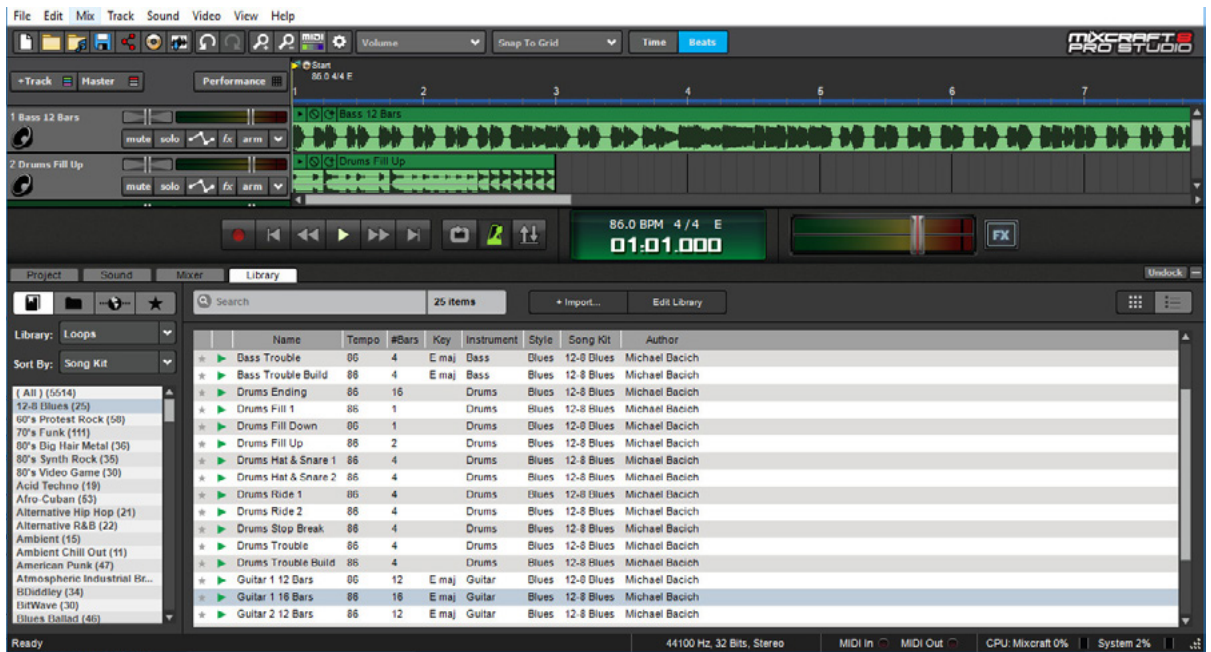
File Edit Mix Track Sound Video View Help

Volume
Snap To Grid
Time
Beats

MIXCRAFT 8 PRO STUDIO

+Track Master
Performance
Start
86.0 4/4 E
1 2 3 4 5 6 7

1 Bass 12 Bars
mute solo fx arm
Bass 12 Bars

2 Drums Fill Up
mute solo fx arm
Drums Fill Up

86.0 BPM 4/4 E
01:01.000

FX

Project Sound Mixer Library
Undock

Search
25 items
+ Import...
Edit Library

Library: Loops
Sort By: Song Kit

( All ) (5514)
12-8 Blues (25)
60's Protest Rock (58)
70's Funk (111)
80's Big Hair Metal (36)
80's Synth Rock (35)
80's Video Game (30)
Acid Techno (19)
Afro-Cuban (53)
Alternative Hip Hop (21)
Alternative R&B (22)
Ambient (15)
Ambient Chill Out (11)
American Punk (47)
Atmospheric Industrial Br...
BDiddley (34)
BitWave (30)
Blues Ballad (46)

| Name | Tempo | #Bars | Key | Instrument | Style | Song Kit | Author |
|---|---|---|---|---|---|---|---|
| Bass Trouble | 86 | 4 | E maj | Bass | Blues | 12-8 Blues | Michael Bacich |
| Bass Trouble Build | 86 | 4 | E maj | Bass | Blues | 12-8 Blues | Michael Bacich |
| Drums Ending | 86 | 16 | | Drums | Blues | 12-8 Blues | Michael Bacich |
| Drums Fill 1 | 86 | 1 | | Drums | Blues | 12-8 Blues | Michael Bacich |
| Drums Fill Down | 86 | 1 | | Drums | Blues | 12-8 Blues | Michael Bacich |
| Drums Fill Up | 86 | 2 | | Drums | Blues | 12-8 Blues | Michael Bacich |
| Drums Hat & Snare 1 | 86 | 4 | | Drums | Blues | 12-8 Blues | Michael Bacich |
| Drums Hat & Snare 2 | 86 | 4 | | Drums | Blues | 12-8 Blues | Michael Bacich |
| Drums Ride 1 | 86 | 4 | | Drums | Blues | 12-8 Blues | Michael Bacich |
| Drums Ride 2 | 86 | 4 | | Drums | Blues | 12-8 Blues | Michael Bacich |
| Drums Stop Break | 86 | 4 | | Drums | Blues | 12-8 Blues | Michael Bacich |
| Drums Trouble | 86 | 4 | | Drums | Blues | 12-8 Blues | Michael Bacich |
| Drums Trouble Build | 86 | 4 | | Drums | Blues | 12-8 Blues | Michael Bacich |
| Guitar 1 12 Bars | 86 | 12 | E maj | Guitar | Blues | 12-8 Blues | Michael Bacich |
| Guitar 1 16 Bars | 86 | 16 | E maj | Guitar | Blues | 12-8 Blues | Michael Bacich |
| Guitar 2 12 Bars | 86 | 12 | E maj | Guitar | Blues | 12-8 Blues | Michael Bacich |

Ready
44100 Hz, 32 Bits, Stereo
MIDI In
MIDI Out
CPU: Mixcraft 0%
System 2%